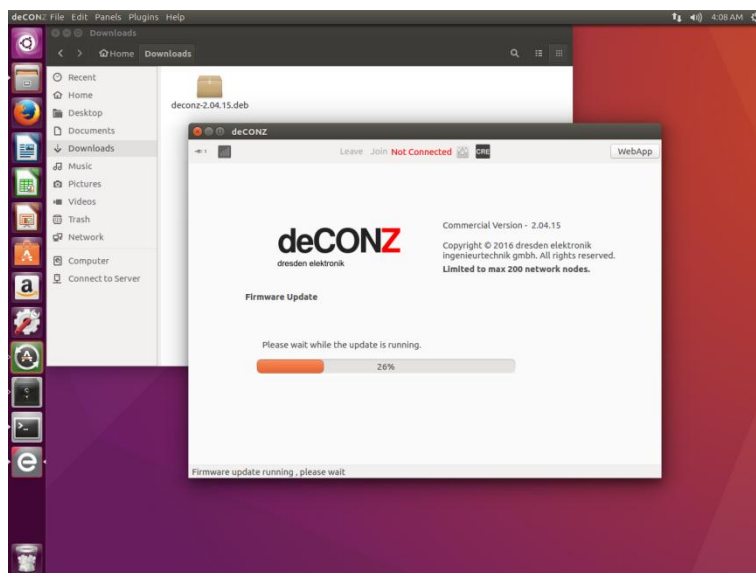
deCONZ File Edit Panels Plugins Help

4:08 AM

Downloads

Home Downloads

Recent
Home
Desktop
Documents
Downloads
Music
Pictures
Videos
Trash
Network
Computer
Connect to Server

deconz-2.04.15.deb

deCONZ

Leave Join Not Connected CRE

WebApp

deCONZ
dresden elektronik

Commercial Version - 2.04.15

Copyright © 2016 dresden elektronik ingenieurtechnik gmbh. All rights reserved.
Limited to max 200 network nodes.

Firmware Update

Please wait while the update is running.

26%

Firmware update running , please wait